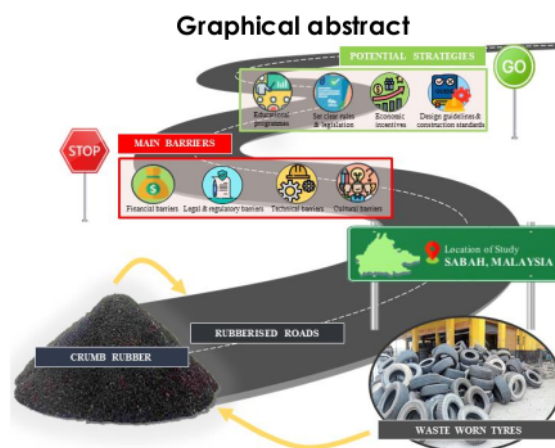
Graphical abstract

GO

POTENTIAL STRATEGIES

Educational programs

Set clear rules & legislation

Economic incentives

Design guidelines & construction standards

STOP

MAIN BARRIERS

Financial barriers

Legal & regulatory barriers

Technical barriers

Cultural barriers

Location of Study
SABAH, MALAYSIA

RUBBERISED ROADS

CRUMB RUBBER

WASTE WORN TYRES